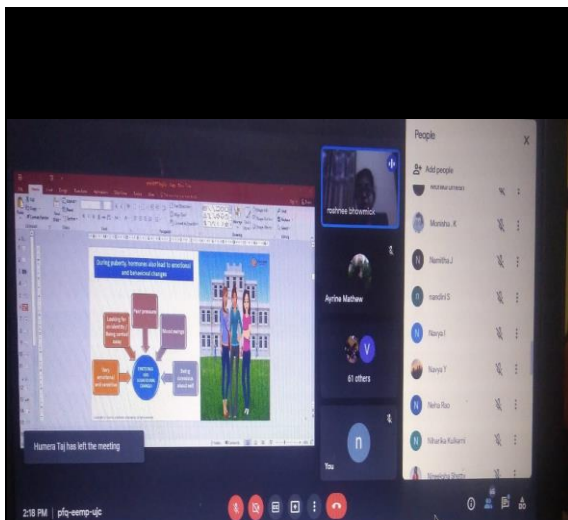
During puberty, hormones also lead to emotional and behavioral changes

Peer pressure

Looking for an identity / Being sorted away

Mood swings

Very emotional and sensitive

EMOTIONAL AND BEHAVIOURAL CHANGES

Being conscious about self

People

Add people

Monisha. K

Namitha J

nandini S

Navya I

Navya Y

Neha Rao

Niharika Kulkarni

Nivedita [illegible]

rashmee bhowmick

Ayrine Mathew

61 others

V

n

You

Humera Taj has left the meeting

2:18 PM | pfq-eemp-ujc